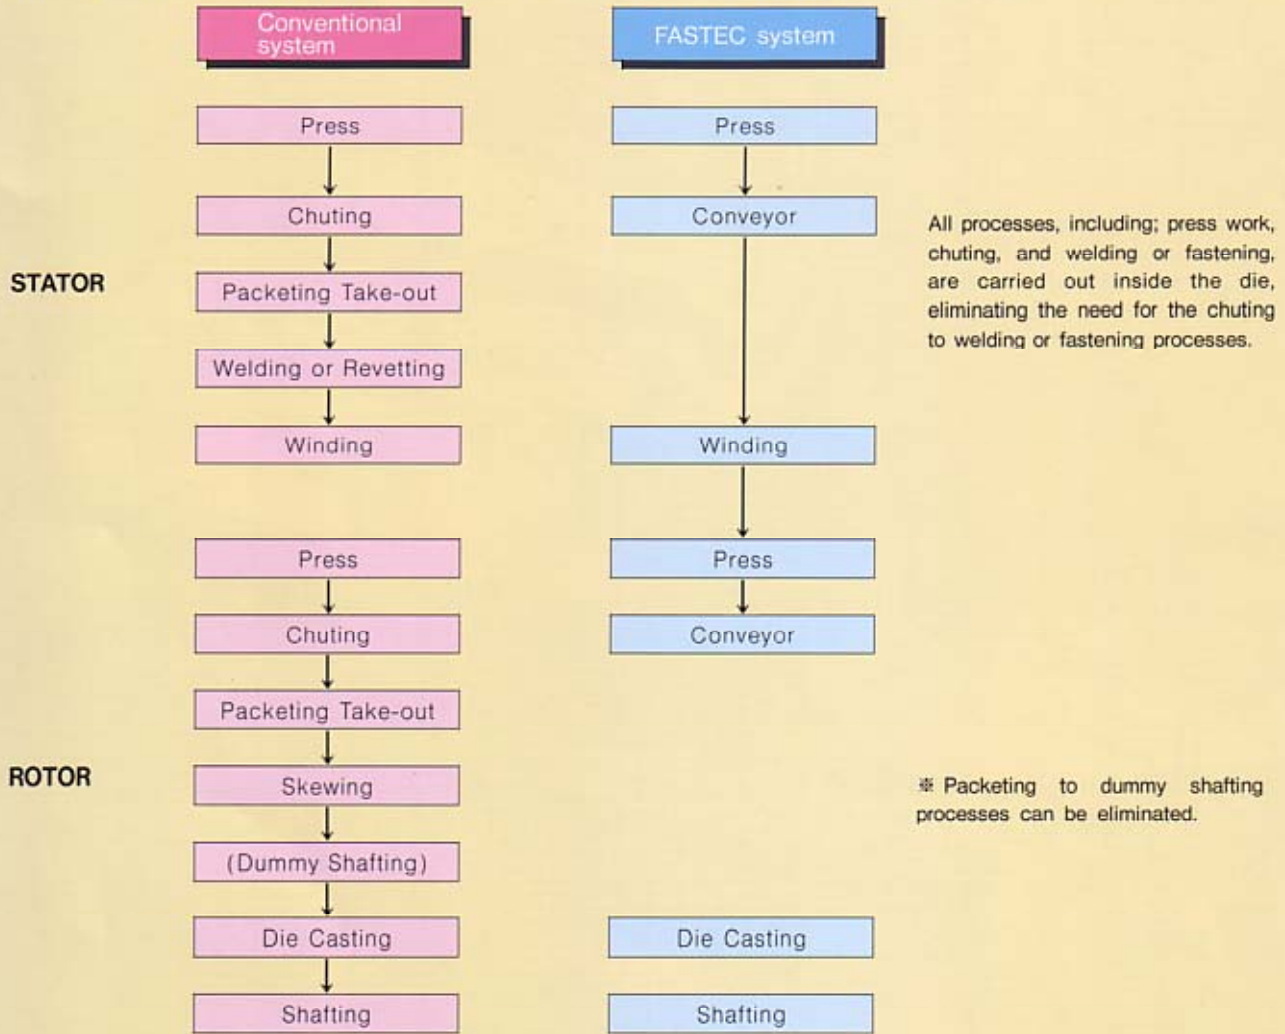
Conventional system

FASTEC system

STATOR

Press

Chuting

Packeting Take-out

Welding or Revetting

Winding

Press

Conveyor

Winding

All processes, including; press work, chuting, and welding or fastening, are carried out inside the die, eliminating the need for the chuting to welding or fastening processes.

ROTOR

Press

Chuting

Packeting Take-out

Skewing

(Dummy Shafting)

Die Casting

Shafting

Press

Conveyor

Die Casting

Shafting

※ Packeting to dummy shafting processes can be eliminated.